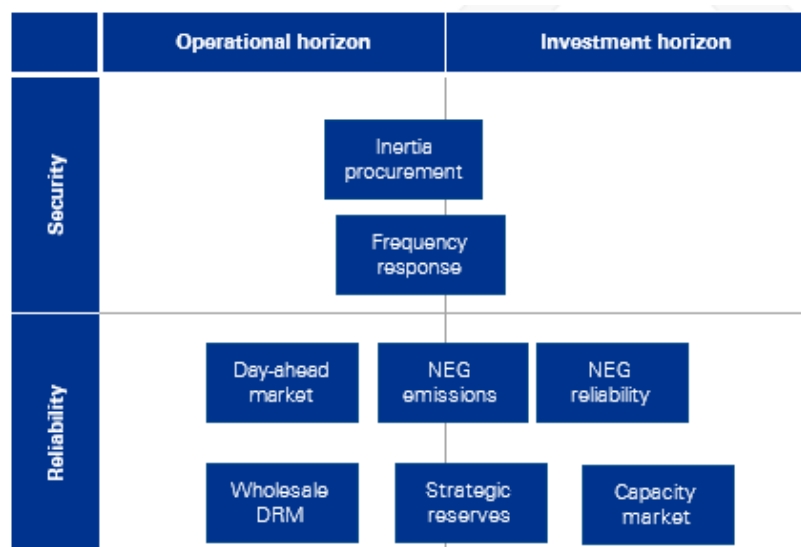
| | Operational horizon | Investment horizon |
|---|---|---|
| Security | Inertia procurement<br>Frequency response | |
| Reliability | Day-ahead market<br>NEG emissions<br>Wholesale DRM<br>Strategic reserves | NEG reliability<br>Capacity market |